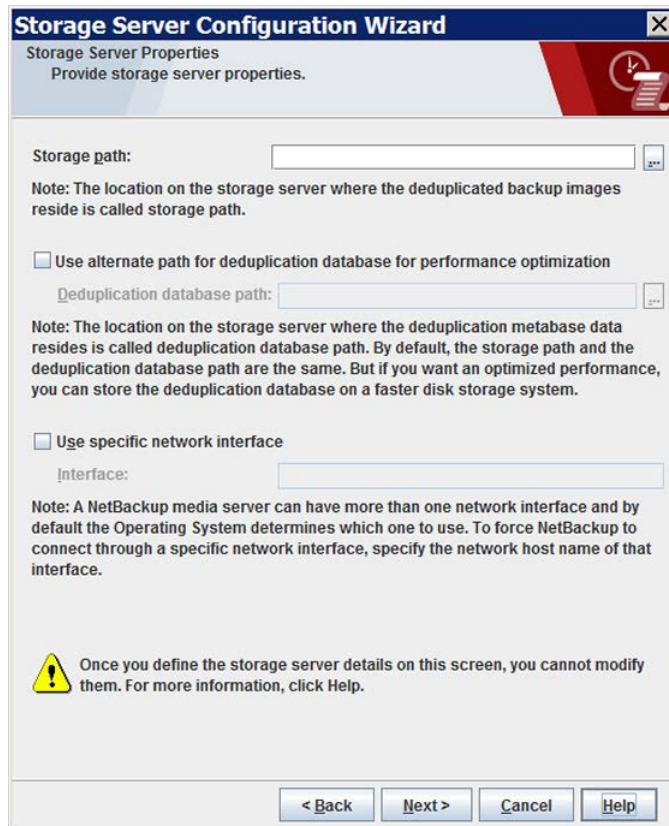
Storage Server Configuration Wizard

Storage Server Properties
Provide storage server properties.

Storage path:

Note: The location on the storage server where the deduplicated backup images reside is called storage path.

Use alternate path for deduplication database for performance optimization

Deduplication database path:

Note: The location on the storage server where the deduplication metabase data resides is called deduplication database path. By default, the storage path and the deduplication database path are the same. But if you want an optimized performance, you can store the deduplication database on a faster disk storage system.

Use specific network interface

Interface:

Note: A NetBackup media server can have more than one network interface and by default the Operating System determines which one to use. To force NetBackup to connect through a specific network interface, specify the network host name of that interface.

Once you define the storage server details on this screen, you cannot modify them. For more information, click Help.

< Back   Next >   Cancel   Help